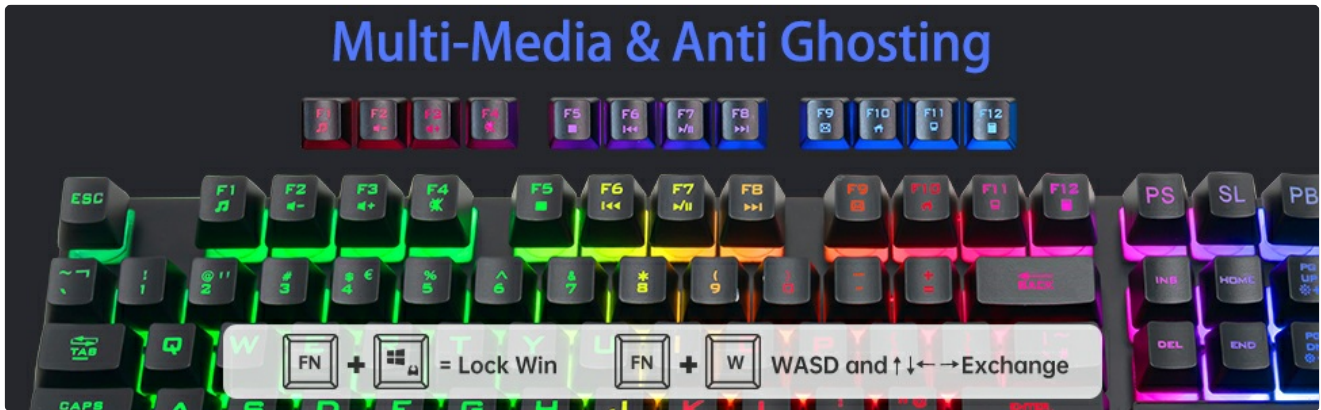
Multi-Media & Anti Ghosting

F1 F2 F3 F4 F5 F6 F7 F8 F9 F10 F11 F12

ESC F1 F2 F3 F4 F5 F6 F7 F8 F9 F10 F11 F12 PS SL PB

~ ` ! 1 @ 2 # 3 $ 4 € % 5 ^ 6 & 7 * 8 ( 9 ) 0 _ - + = BACK INS HOME PG UP

TAB Q W E R T Y U I O P DEL END PG DN

CAPS

FN + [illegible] = Lock Win FN + W WASD and ↑↓←→Exchange